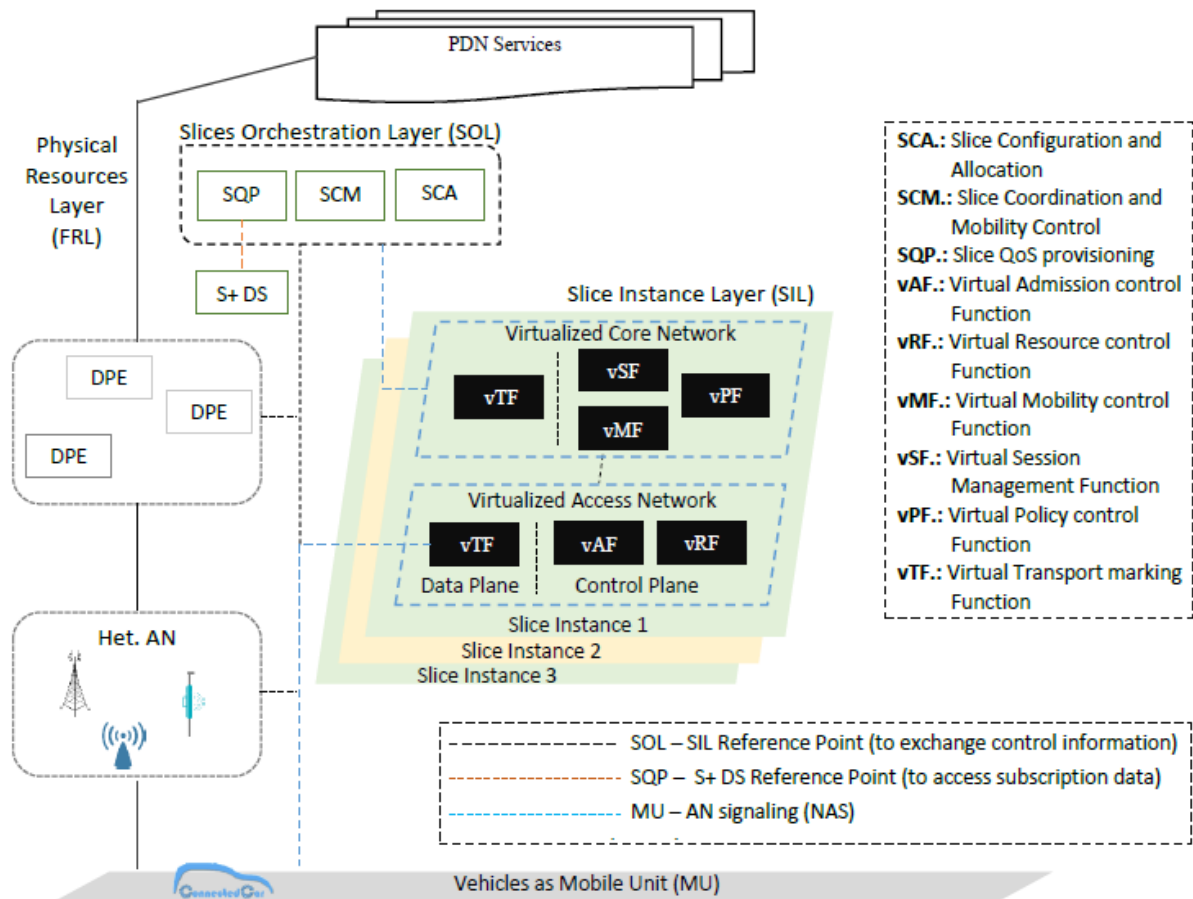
PDN Services

Physical Resources Layer (FRL)

Slices Orchestration Layer (SOL)

SQP

SCM

SCA

S+ DS

Slice Instance Layer (SIL)

Virtualized Core Network

vTF

vSF

vMF

vPF

Virtualized Access Network

vTF

vAF

vRF

Data Plane

Control Plane

Slice Instance 1

Slice Instance 2

Slice Instance 3

DPE

DPE

DPE

Het. AN

SCA.: Slice Configuration and Allocation
SCM.: Slice Coordination and Mobility Control
SQP.: Slice QoS provisioning
vAF.: Virtual Admission control Function
vRF.: Virtual Resource control Function
vMF.: Virtual Mobility control Function
vSF.: Virtual Session Management Function
vPF.: Virtual Policy control Function
vTF.: Virtual Transport marking Function

SOL – SIL Reference Point (to exchange control information)
SQP – S+ DS Reference Point (to access subscription data)
MU – AN signaling (NAS)

ConnectedCar

Vehicles as Mobile Unit (MU)